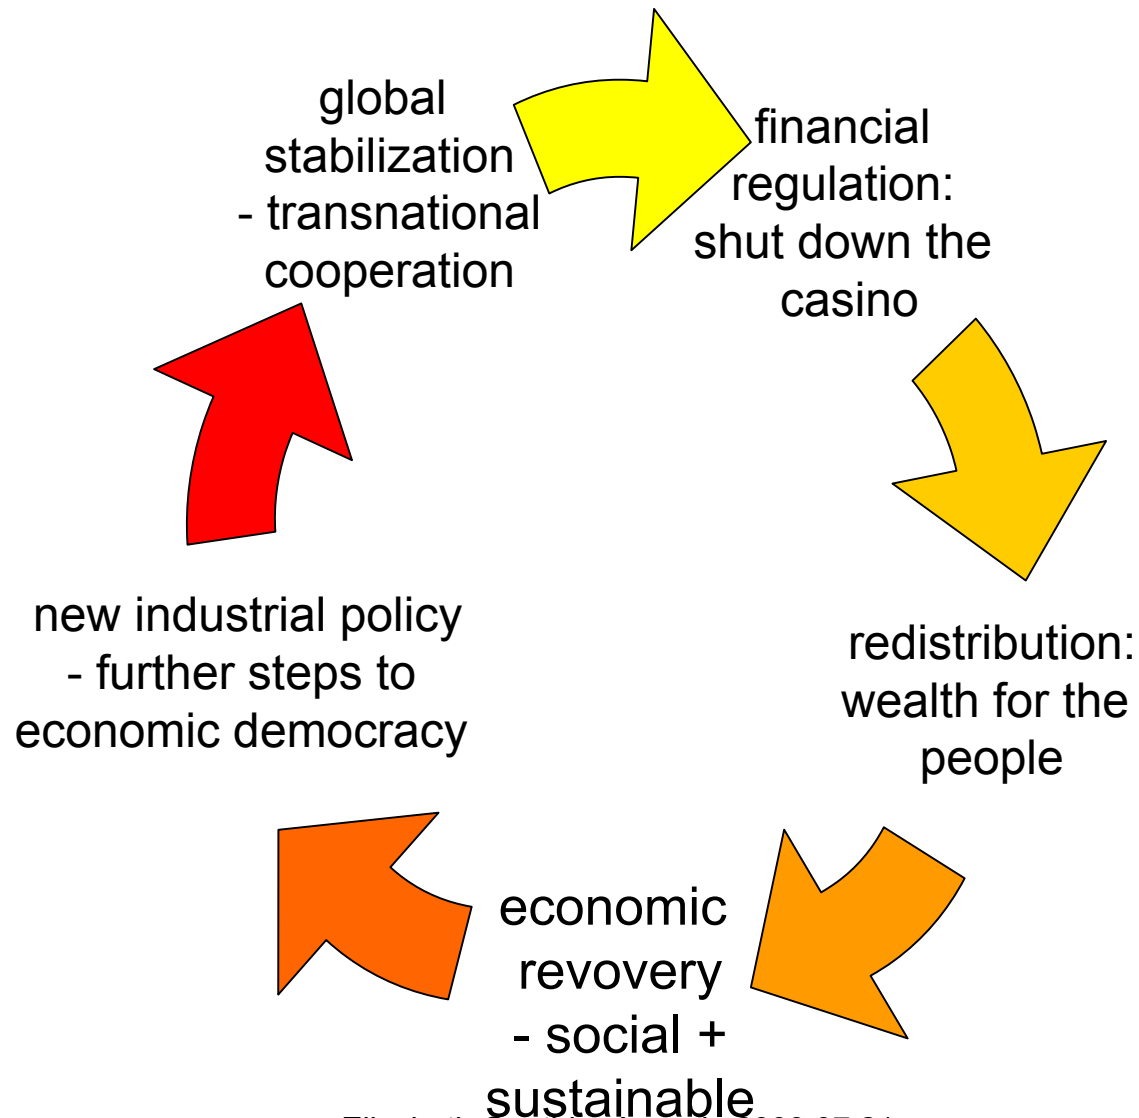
global stabilization - transnational cooperation

financial regulation: shut down the casino

redistribution: wealth for the people

economic revovery - social + sustainable

new industrial policy - further steps to economic democracy

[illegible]